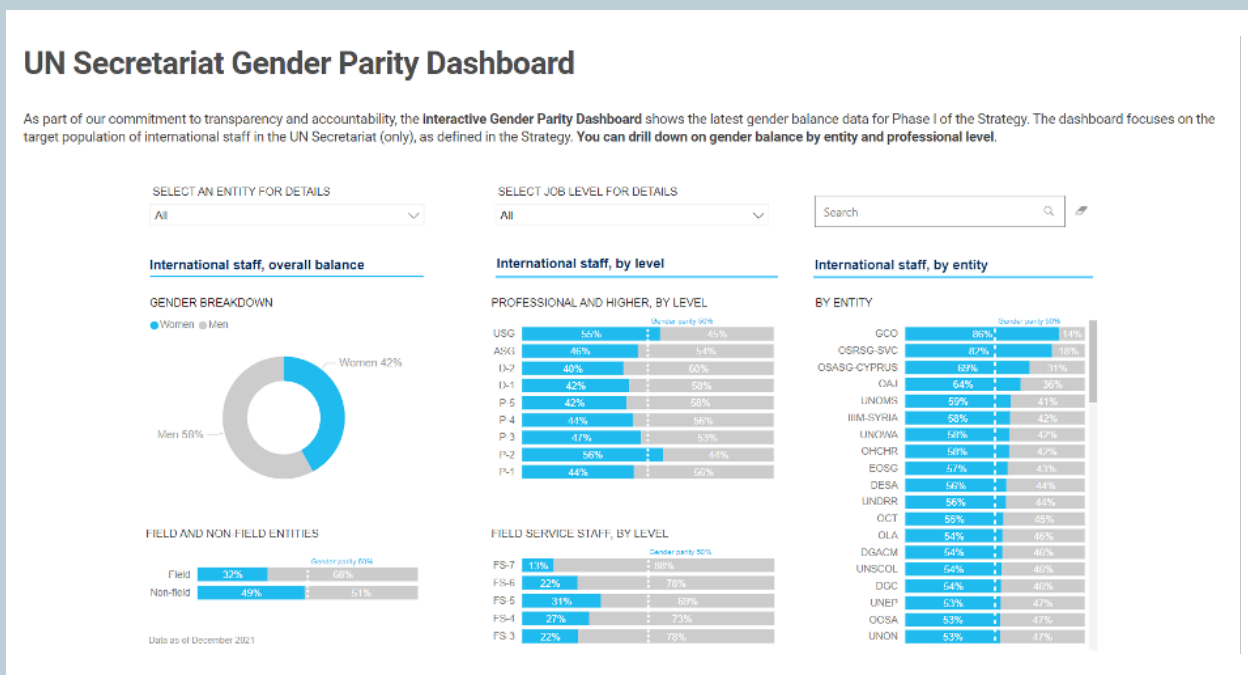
UN Secretariat Gender Parity Dashboard

As part of our commitment to transparency and accountability, the **interactive Gender Parity Dashboard** shows the latest gender balance data for Phase I of the Strategy. The dashboard focuses on the target population of international staff in the UN Secretariat (only), as defined in the Strategy. **You can drill down on gender balance by entity and professional level**.

SELECT AN ENTITY FOR DETAILS
All

SELECT JOB LEVEL FOR DETAILS
All

Search

International staff, overall balance

GENDER BREAKDOWN
Women Men
Women 42%
Men 58%

FIELD AND NON FIELD ENTITIES
Gender parity 50%

| | Women | Men |
|---|---|---|
| Field | 32% | 68% |
| Non-field | 49% | 51% |

Data as of December 2021

International staff, by level

PROFESSIONAL AND HIGHER, BY LEVEL
Gender parity 50%

| | Women | Men |
|---|---|---|
| USG | 55% | 45% |
| ASG | 46% | 54% |
| D-2 | 40% | 60% |
| D-1 | 42% | 58% |
| P-5 | 42% | 58% |
| P-4 | 44% | 56% |
| P-3 | 47% | 53% |
| P-2 | 56% | 44% |
| P-1 | 44% | 56% |

FIELD SERVICE STAFF, BY LEVEL
Gender parity 50%

| | Women | Men |
|---|---|---|
| FS-7 | 13% | 88% |
| FS-6 | 22% | 78% |
| FS-5 | 31% | 69% |
| FS-4 | 27% | 73% |
| FS-3 | 22% | 78% |

International staff, by entity

BY ENTITY
Gender parity 50%

| | Women | Men |
|---|---|---|
| GCO | 86% | 14% |
| OSRSG-SVC | 87% | 13% |
| OSASG-CYPRUS | 69% | 31% |
| OAJ | 64% | 36% |
| UNOMS | 59% | 41% |
| IIIM-SYRIA | 58% | 42% |
| UNOWA | 58% | 42% |
| OHCHR | 58% | 42% |
| EOSG | 57% | 43% |
| DESA | 56% | 44% |
| UNDRR | 56% | 44% |
| OCT | 55% | 45% |
| OLA | 54% | 46% |
| DGACM | 54% | 46% |
| UNSCOL | 54% | 46% |
| DGC | 54% | 46% |
| UNEP | 53% | 47% |
| OOSA | 53% | 47% |
| UNON | 53% | 47% |